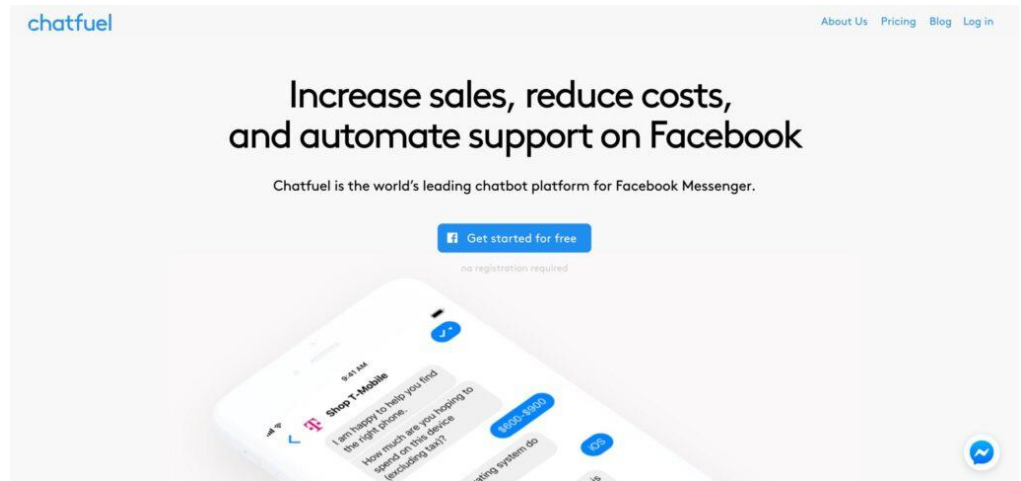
chatfuel

About Us Pricing Blog Log in

Increase sales, reduce costs, and automate support on Facebook

Chatfuel is the world's leading chatbot platform for Facebook Messenger.

Get started for free

no registration required

9:41 AM

Shop T-Mobile

I am happy to help you find the right phone.

How much are you hoping to spend on this device (excluding tax)?

$600-$900

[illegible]ating system do

iOS